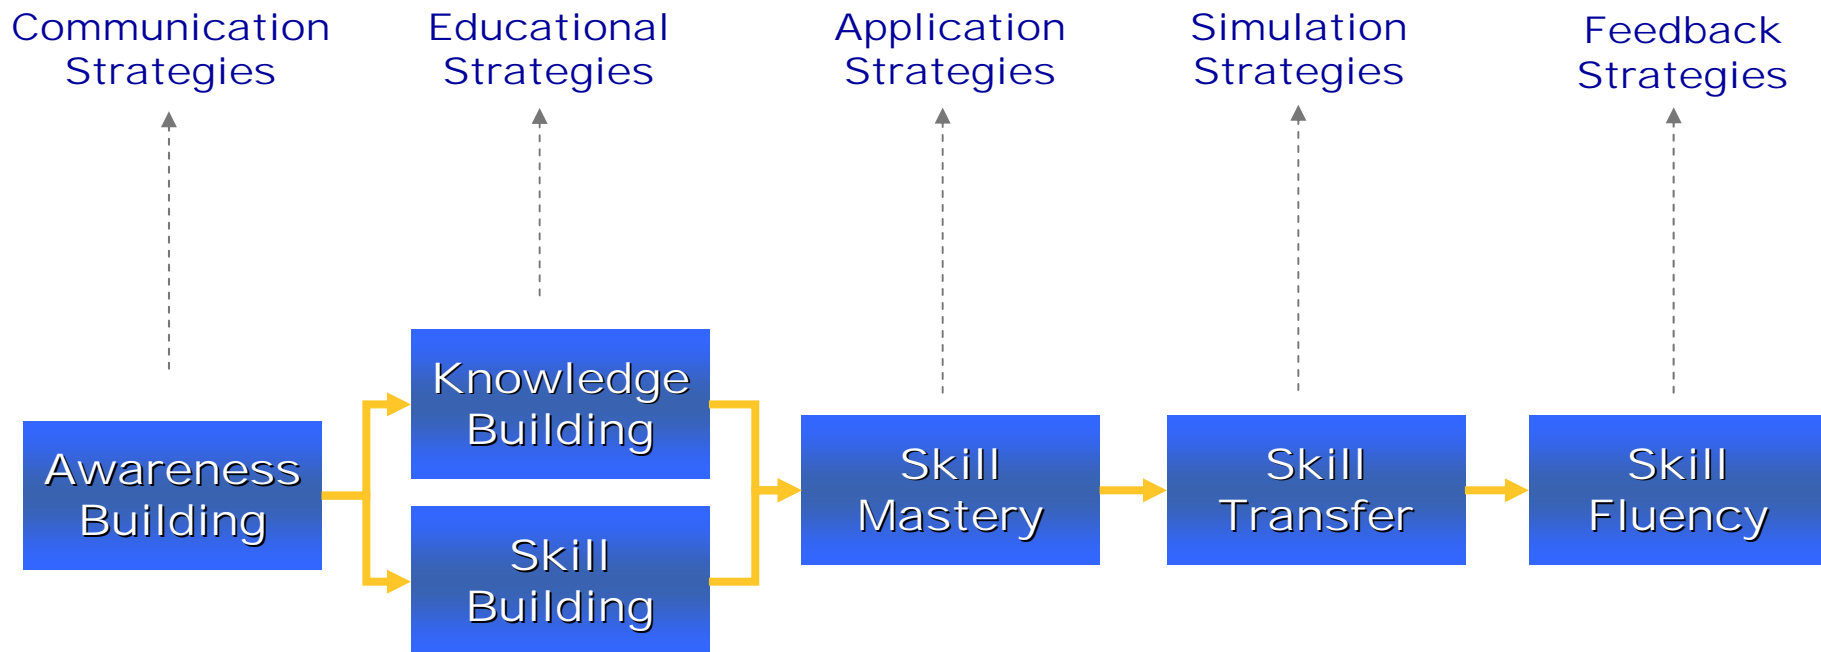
Communication Strategies

Educational Strategies

Application Strategies

Simulation Strategies

Feedback Strategies

Awareness Building

Knowledge Building

Skill Building

Skill Mastery

Skill Transfer

Skill Fluency